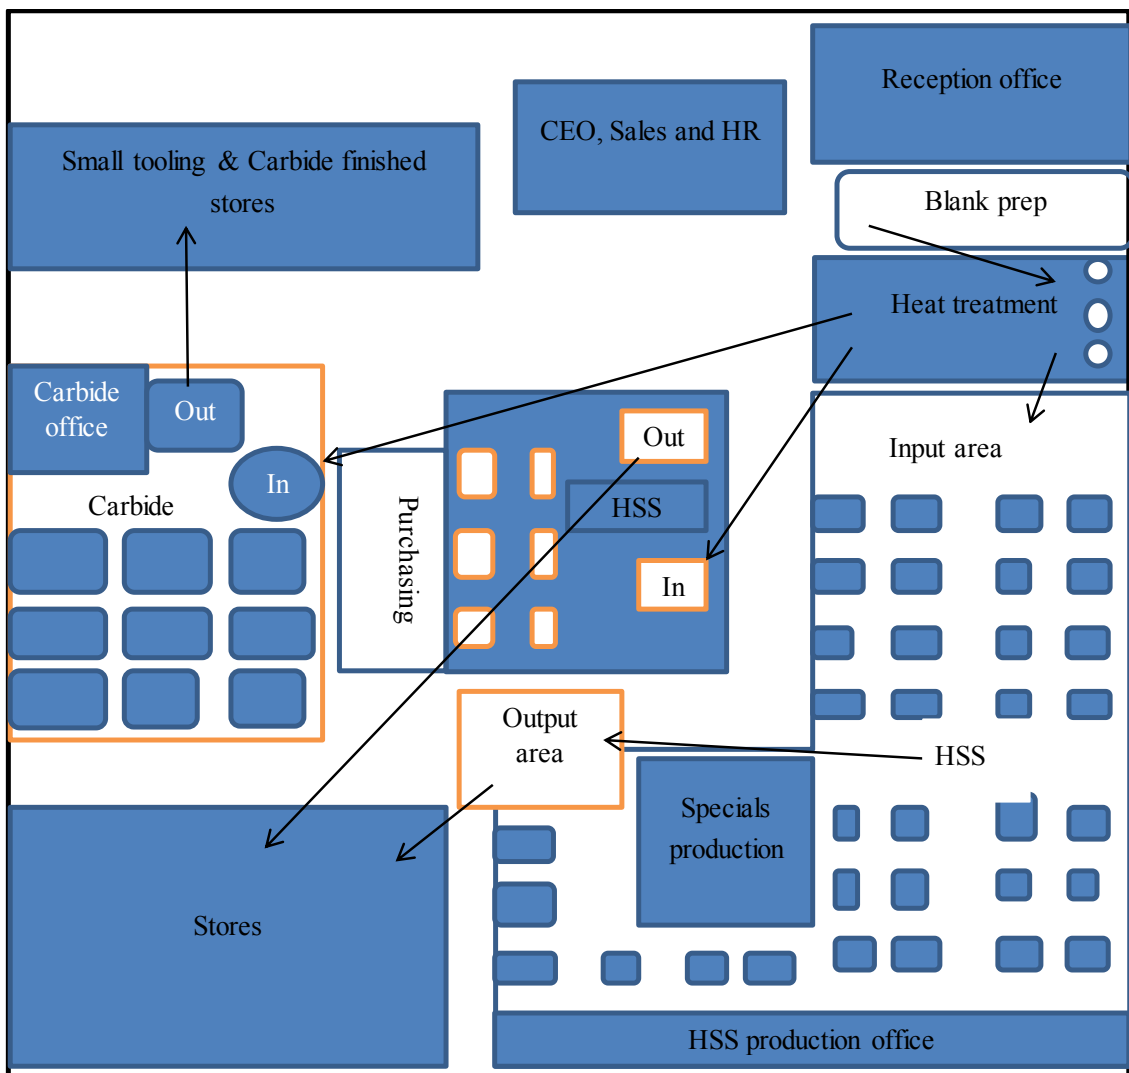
Reception office

CEO, Sales and HR

Small tooling & Carbide finished stores

Blank prep

Heat treatment

Carbide office

Out

In

Carbide

Purchasing

Out

HSS

In

Input area

Output area

HSS

Specials production

Stores

HSS production office